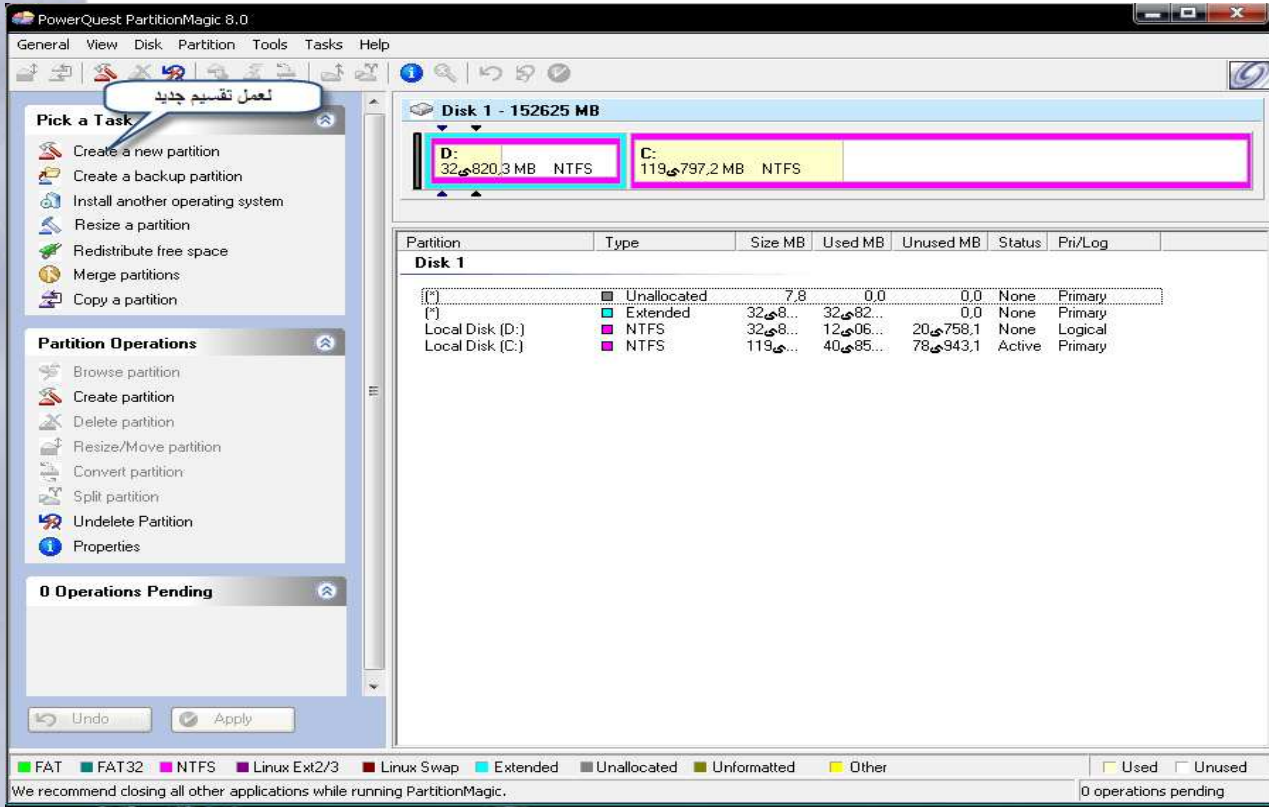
PowerQuest PartitionMagic 8.0

General View Disk Partition Tools Tasks Help

لعمل تقسيم جديد

Pick a Task

Create a new partition
Create a backup partition
Install another operating system
Resize a partition
Redistribute free space
Merge partitions
Copy a partition

Partition Operations

Browse partition
Create partition
Delete partition
Resize/Move partition
Convert partition
Split partition
Undelete Partition
Properties

0 Operations Pending

Undo Apply

Disk 1 - 152625 MB

D:
32ى820,3 MB NTFS

C:
119ى797,2 MB NTFS

| Partition | Type | Size MB | Used MB | Unused MB | Status | Pri/Log |
|---|---|---|---|---|---|---|
| Disk 1 | | | | | | |
| (*) | Unallocated | 7,8 | 0,0 | 0,0 | None | Primary |
| (*) | Extended | 32ى8... | 32ى82... | 0,0 | None | Primary |
| Local Disk (D:) | NTFS | 32ى8... | 12ى06... | 20ى758,1 | None | Logical |
| Local Disk (C:) | NTFS | 119ى... | 40ى85... | 78ى943,1 | Active | Primary |

FAT FAT32 NTFS Linux Ext2/3 Linux Swap Extended Unallocated Unformatted Other Used Unused

We recommend closing all other applications while running PartitionMagic.
0 operations pending